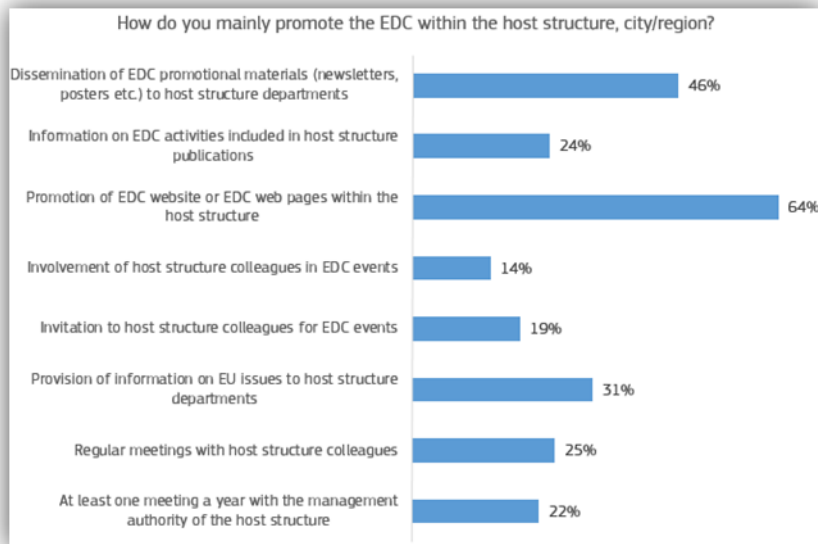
How do you mainly promote the EDC within the host structure, city/region?

Dissemination of EDC promotional materials (newsletters, posters etc.) to host structure departments 46%

Information on EDC activities included in host structure publications 24%

Promotion of EDC website or EDC web pages within the host structure 64%

Involvement of host structure colleagues in EDC events 14%

Invitation to host structure colleagues for EDC events 19%

Provision of information on EU issues to host structure departments 31%

Regular meetings with host structure colleagues 25%

At least one meeting a year with the management authority of the host structure 22%